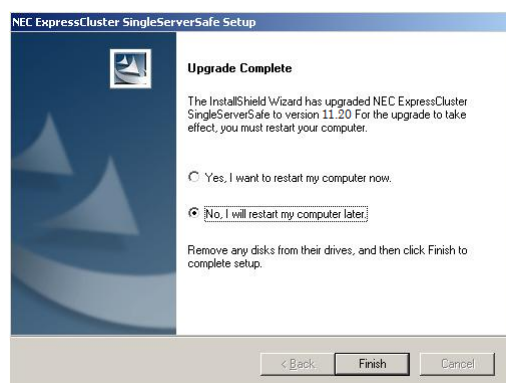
NEC ExpressCluster SingleServerSafe Setup

Upgrade Complete

The InstallShield Wizard has upgraded NEC ExpressCluster SingleServerSafe to version 11.20 For the upgrade to take effect, you must restart your computer.

Yes, I want to restart my computer now.

No, I will restart my computer later.

Remove any disks from their drives, and then click Finish to complete setup.

< Back
Finish
Cancel